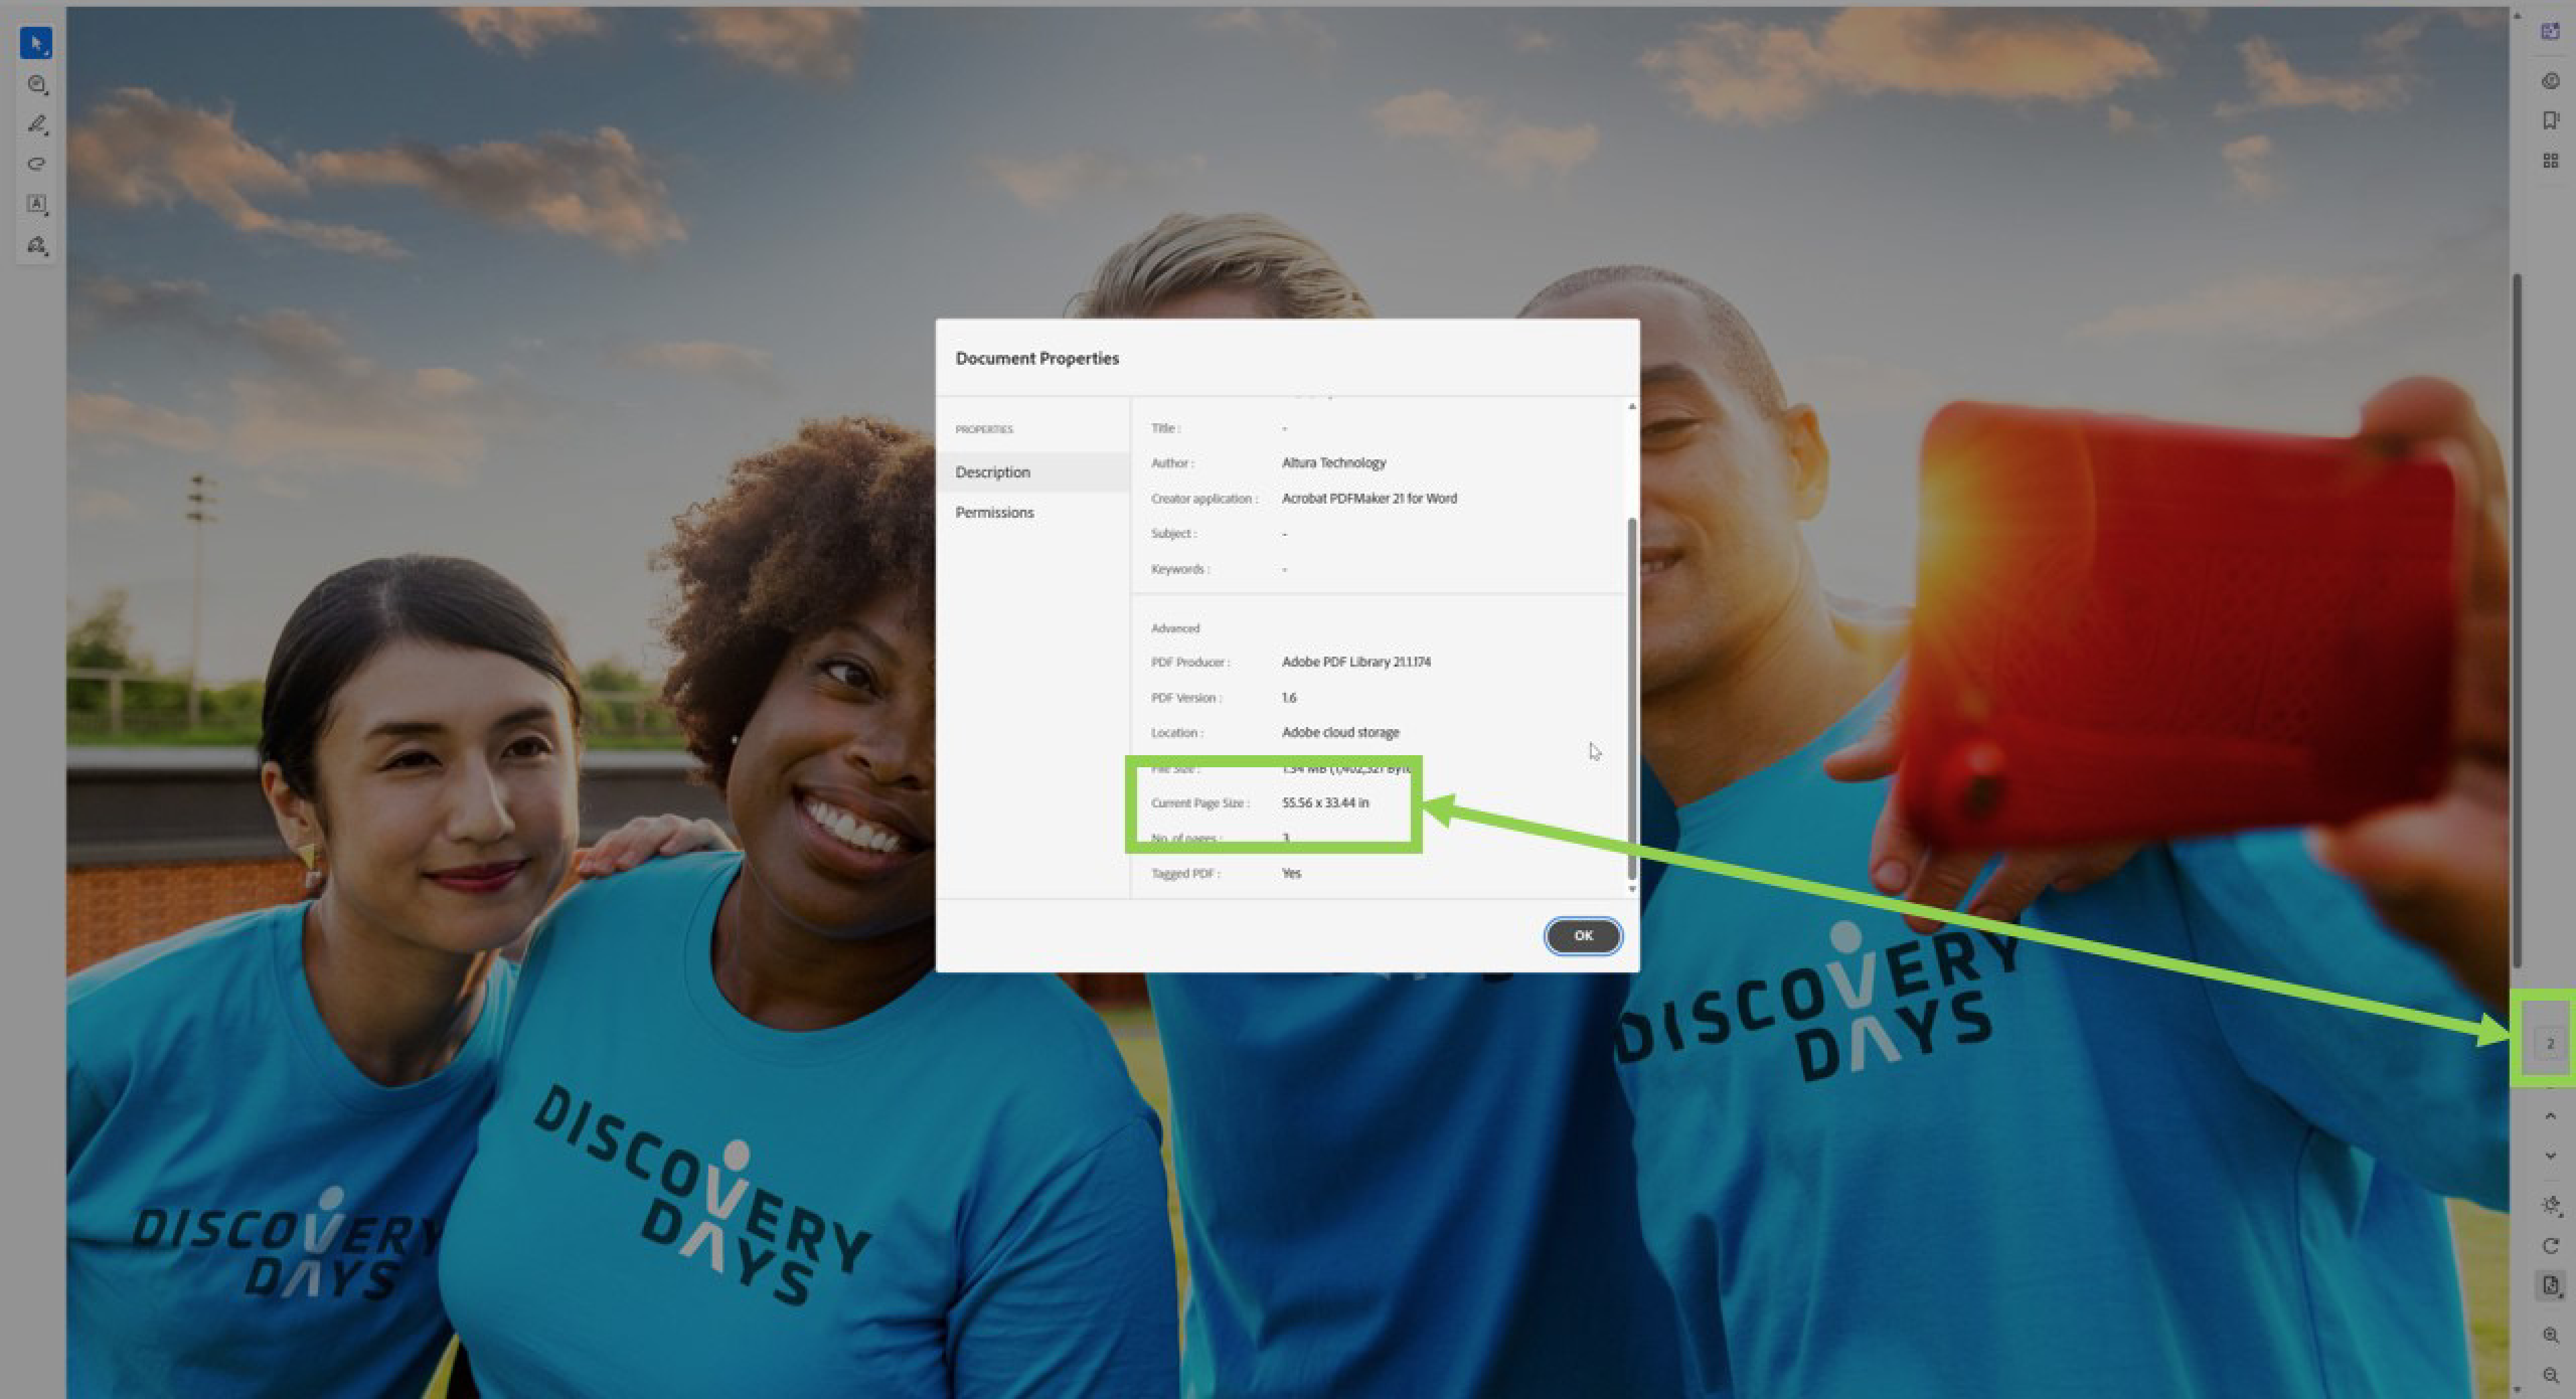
Document Properties

PROPERTIES

Description

Permissions

Title : -

Author : Altura Technology

Creator application : Acrobat PDFMaker 21 for Word

Subject : -

Keywords : -

Advanced

PDF Producer : Adobe PDF Library 21.1.174

PDF Version : 1.6

Location : Adobe cloud storage

File Size : 1.34 MB ([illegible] Byte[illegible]

Current Page Size : 55.56 x 33.44 in

No. of pages : 3

Tagged PDF : Yes

OK

DISCOVERY DAYS

DISCOVERY DAYS

DISCOVERY DAYS

2